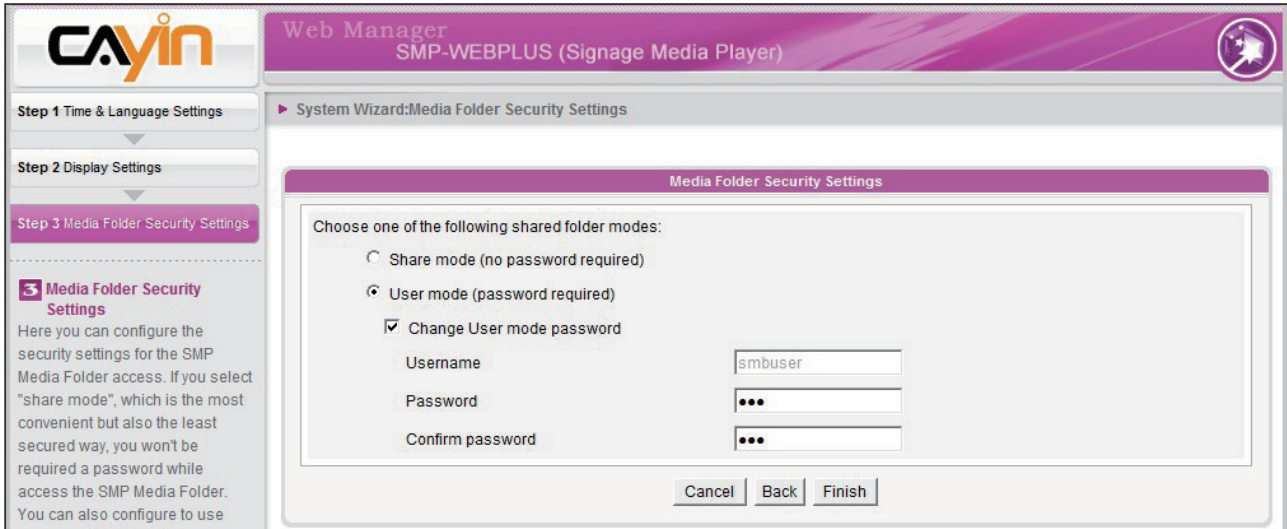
CAYIN

Web Manager
SMP-WEBPLUS (Signage Media Player)

Step 1 Time & Language Settings

Step 2 Display Settings

Step 3 Media Folder Security Settings

3 Media Folder Security Settings
Here you can configure the security settings for the SMP Media Folder access. If you select "share mode", which is the most convenient but also the least secured way, you won't be required a password while access the SMP Media Folder. You can also configure to use

▶ System Wizard:Media Folder Security Settings

Media Folder Security Settings

Choose one of the following shared folder modes:

Share mode (no password required)

User mode (password required)

Change User mode password

Username smbuser

Password •••

Confirm password •••

Cancel Back Finish